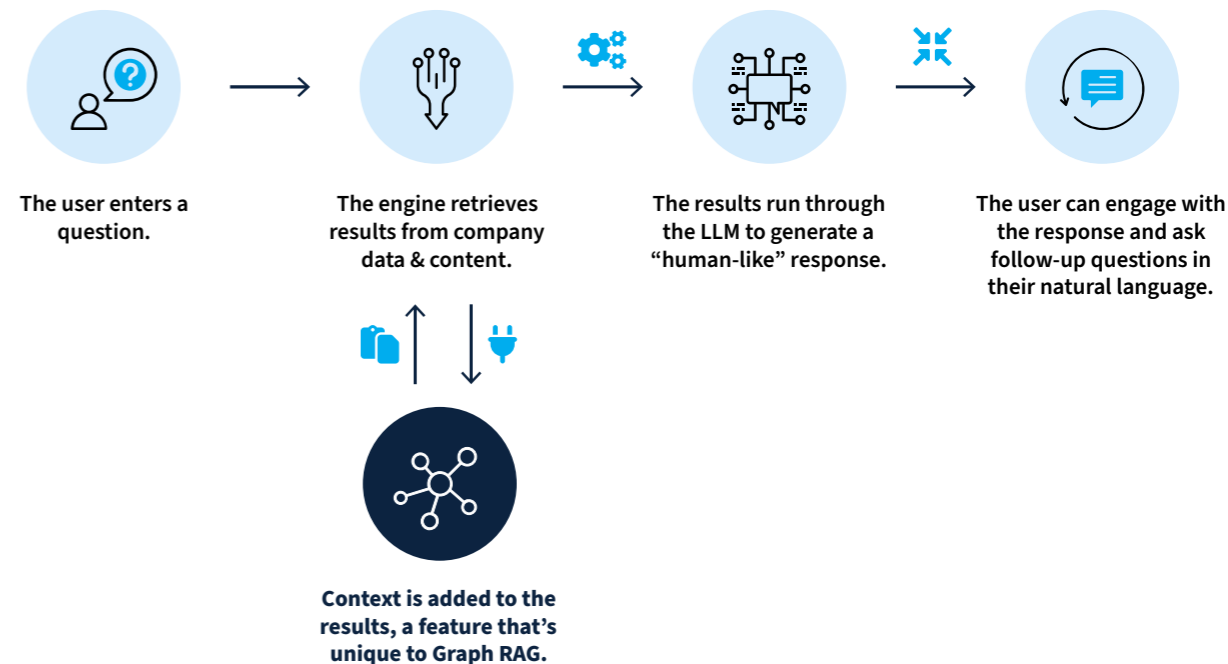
The user enters a question.

The engine retrieves results from company data & content.

The results run through the LLM to generate a “human-like” response.

The user can engage with the response and ask follow-up questions in their natural language.

Context is added to the results, a feature that’s unique to Graph RAG.